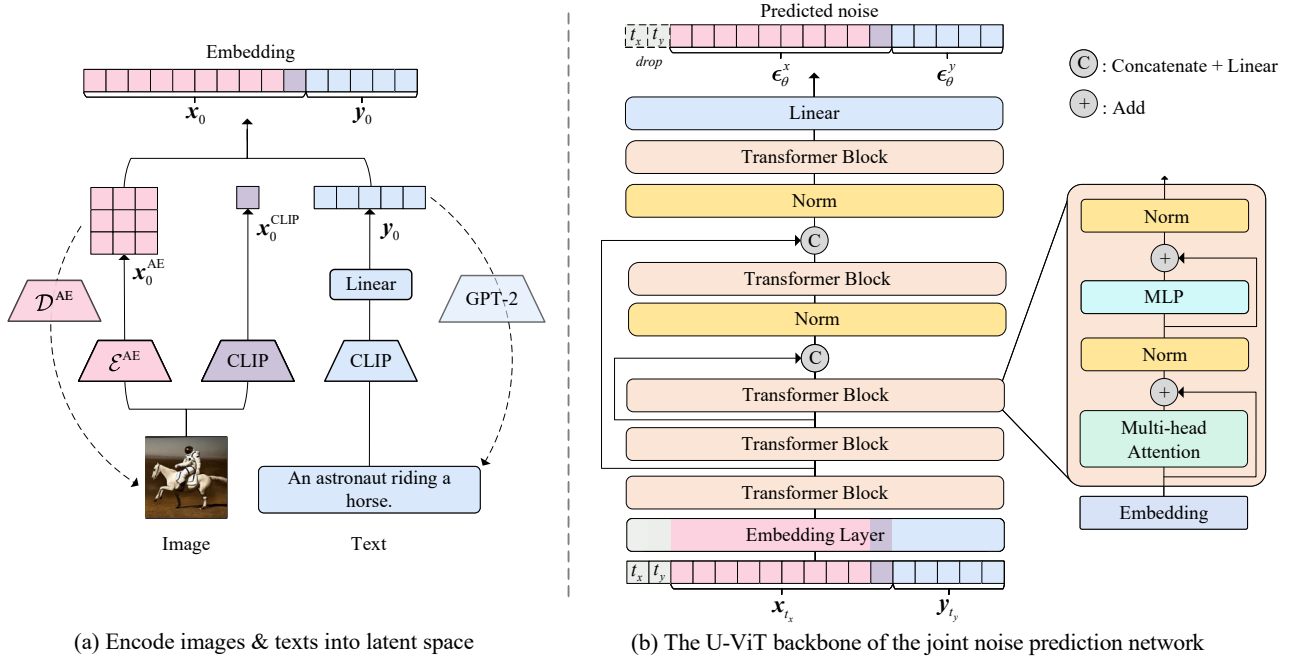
Embedding

$\boldsymbol{x}_0$

$\boldsymbol{y}_0$

$\boldsymbol{x}_0^{\text{CLIP}}$

$\boldsymbol{y}_0$

$\boldsymbol{x}_0^{\text{AE}}$

$\mathcal{D}^{\text{AE}}$

Linear

GPT-2

$\mathcal{E}^{\text{AE}}$

CLIP

CLIP

An astronaut riding a horse.

Image

Text

(a) Encode images & texts into latent space

Predicted noise

$t_x$ $t_y$

drop

$\boldsymbol{\epsilon}_\theta^x$

$\boldsymbol{\epsilon}_\theta^y$

C : Concatenate + Linear

+ : Add

Linear

Transformer Block

Norm

C

Transformer Block

Norm

C

Transformer Block

Transformer Block

Transformer Block

Embedding Layer

$t_x$ $t_y$

$\boldsymbol{x}_{t_x}$

$\boldsymbol{y}_{t_y}$

Norm

+

MLP

Norm

+

Multi-head Attention

Embedding

(b) The U-ViT backbone of the joint noise prediction network